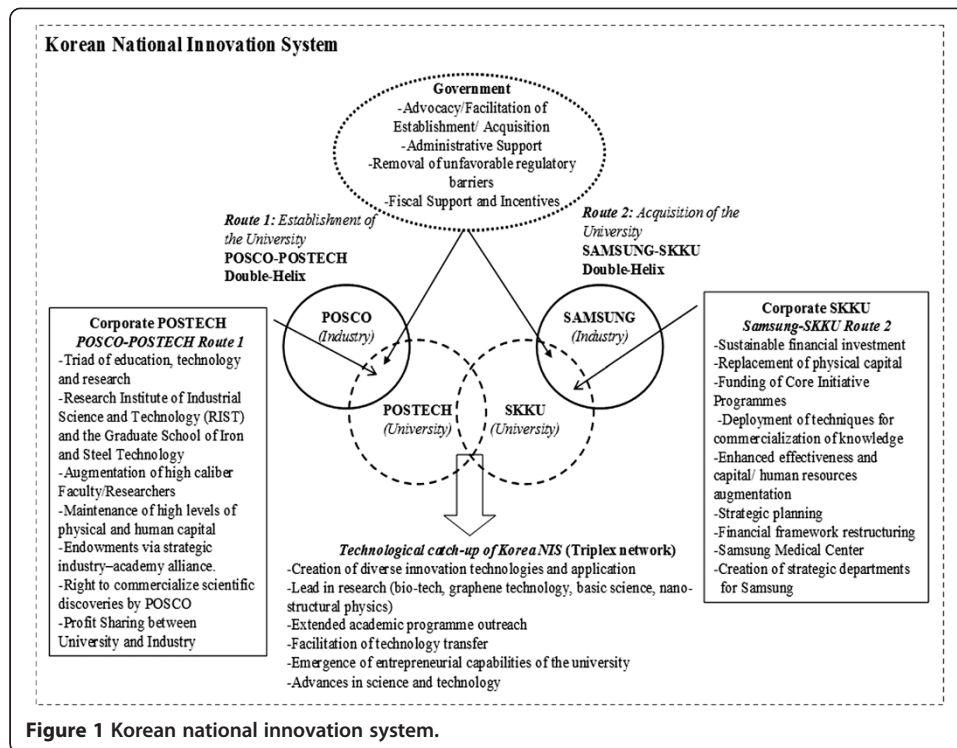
Korean National Innovation System

Government
-Advocacy/Facilitation of Establishment/ Acquisition
-Administrative Support
-Removal of unfavorable regulatory barriers
-Fiscal Support and Incentives

Route 1: Establishment of the University
POSCO-POSTECH Double-Helix

Route 2: Acquisition of the University
SAMSUNG-SKKU Double-Helix

Corporate POSTECH
POSCO-POSTECH Route 1
-Triad of education, technology and research
-Research Institute of Industrial Science and Technology (RIST) and the Graduate School of Iron and Steel Technology
-Augmentation of high caliber Faculty/Researchers
-Maintenance of high levels of physical and human capital
-Endowments via strategic industry–academy alliance.
-Right to commercialize scientific discoveries by POSCO
-Profit Sharing between University and Industry

POSCO
(Industry)

SAMSUNG
(Industry)

POSTECH
(University)

SKKU
(University)

Corporate SKKU
Samsung-SKKU Route 2
-Sustainable financial investment
-Replacement of physical capital
-Funding of Core Initiative Programmes
-Deployment of techniques for commercialization of knowledge
-Enhanced effectiveness and capital/ human resources augmentation
-Strategic planning
-Financial framework restructuring
-Samsung Medical Center
-Creation of strategic departments for Samsung

Technological catch-up of Korea NIS (Triplex network)
-Creation of diverse innovation technologies and application
-Lead in research (bio-tech, graphene technology, basic science, nano-structural physics)
-Extended academic programme outreach
-Facilitation of technology transfer
-Emergence of entrepreneurial capabilities of the university
-Advances in science and technology

Figure 1 Korean national innovation system.